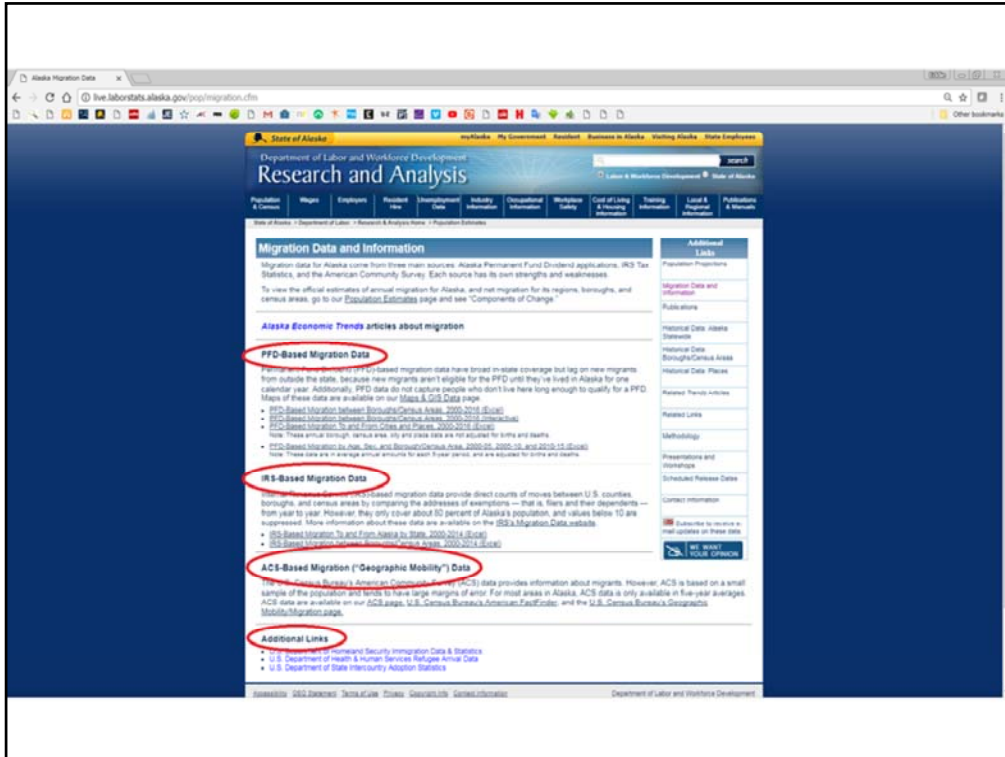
Alaska Migration Data

live.laborstats.alaska.gov/pop/migration.cfm

Other bookmarks

State of Alaska

myAlaska My Government Resident Business in Alaska Visiting Alaska State Employees

Department of Labor and Workforce Development

Research and Analysis

search

Labor & Workforce Development State of Alaska

Population & Census | Wages | Employers | Resident Hire | Unemployment Data | Industry Information | Occupational Information | Workplace Safety | Cost of Living & Housing Information | Training Information | Local & Regional Information | Publications & Manuals

State of Alaska > Department of Labor > Research & Analysis Home > Population Estimates

Migration Data and Information

Migration data for Alaska come from three main sources: Alaska Permanent Fund Dividend applications, IRS Tax Statistics, and the American Community Survey. Each source has its own strengths and weaknesses.

To view the official estimates of annual migration for Alaska, and net migration for its regions, boroughs, and census areas, go to our Population Estimates page and see "Components of Change."

Alaska Economic Trends articles about migration

PFD-Based Migration Data

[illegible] (PFD)-based migration data have broad in-state coverage but lag on new migrants from outside the state, because new migrants aren't eligible for the PFD until they've lived in Alaska for one calendar year. Additionally, PFD data do not capture people who don't live here long enough to qualify for a PFD. Maps of these data are available on our Maps & GIS Data page.

• PFD-Based Migration between Boroughs/Census Areas, 2000-2016 (Excel)
• PFD-Based Migration between Boroughs/Census Areas, 2000-2016 (Interactive)
• PFD-Based Migration To and From Cities and Places, 2000-2016 (Excel)
Note: These annual borough, census area, city and place data are not adjusted for births and deaths.
• PFD-Based Migration by Age, Sex, and Borough/Census Area, 2000-05, 2005-10, and 2010-15 (Excel)
Note: These data are in average annual amounts for each 5-year period, and are adjusted for births and deaths.

IRS-Based Migration Data

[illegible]-based migration data provide direct counts of moves between U.S. counties, boroughs, and census areas by comparing the addresses of exemptions — that is, filers and their dependents — from year to year. However, they only cover about 80 percent of Alaska's population, and values below 10 are suppressed. More information about these data are available on the IRS's Migration Data website.

• IRS-Based Migration To and From Alaska by State, 2000-2014 (Excel)
• IRS-Based Migration between Boroughs/Census Areas, 2000-2014 (Excel)

ACS-Based Migration ("Geographic Mobility") Data

The U.S. Census Bureau's American Community Survey (ACS) data provides information about migrants. However, ACS is based on a small sample of the population and tends to have large margins of error. For most areas in Alaska, ACS data is only available in five-year averages. ACS data are available on our ACS page, U.S. Census Bureau's American FactFinder, and the U.S. Census Bureau's Geographic Mobility/Migration page.

Additional Links

• U.S. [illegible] of Homeland Security Immigration Data & Statistics
• U.S. Department of Health & Human Services Refugee Arrival Data
• U.S. Department of State Intercountry Adoption Statistics

Additional Links
Population Projections
Migration Data and Information
Publications
Historical Data: Alaska Statewide
Historical Data: Boroughs/Census Areas
Historical Data: Places
Related Trends Articles
Related Links
Methodology
Presentations and Workshops
Scheduled Release Dates
Contact Information
Subscribe to receive e-mail updates on these data
WE WANT YOUR OPINION

Accessibility EEO Statement Terms of Use Privacy Copyright Info Contact Information

Department of Labor and Workforce Development